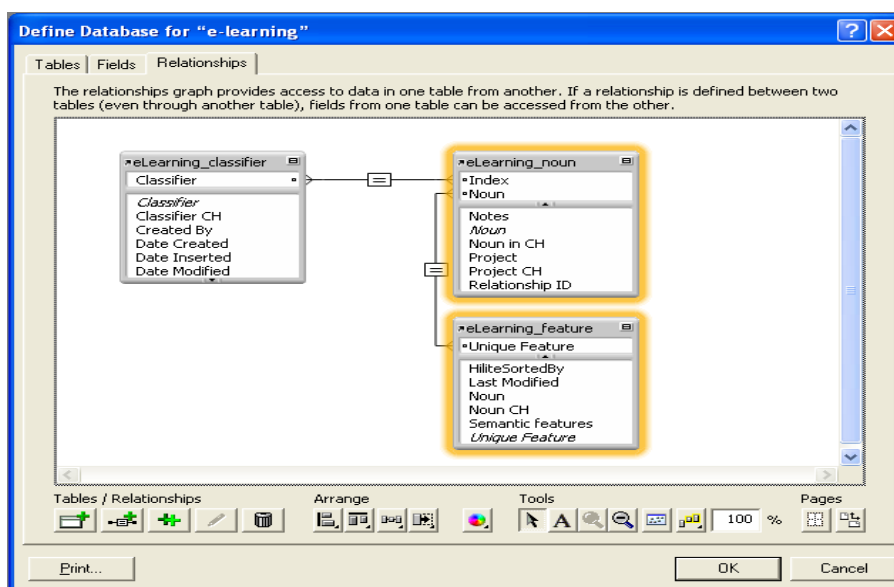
Define Database for "e-learning"

Tables | Fields | Relationships

The relationships graph provides access to data in one table from another. If a relationship is defined between two tables (even through another table), fields from one table can be accessed from the other.

eLearning_classifier
Classifier
Classifier
Classifier CH
Created By
Date Created
Date Inserted
Date Modified

eLearning_noun
Index
Noun
Notes
Noun
Noun in CH
Project
Project CH
Relationship ID

eLearning_feature
Unique Feature
HiliteSortedBy
Last Modified
Noun
Noun CH
Semantic features
Unique Feature

Tables / Relationships
Arrange
Tools
100 %
Pages

Print...
OK
Cancel